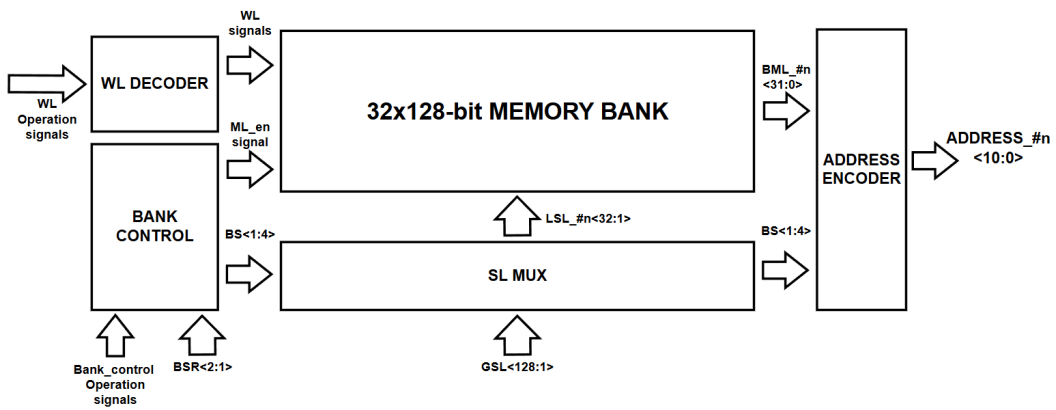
WL
signals

WL DECODER

WL
Operation
signals

32x128-bit MEMORY BANK

BML_#n
<31:0>

ADDRESS
ENCODER

ADDRESS_#n
<10:0>

ML_en
signal

BANK
CONTROL

LSL_#n<32:1>

BS<1:4>

BS<1:4>

SL MUX

Bank_control
Operation
signals

BSR<2:1>

GSL<128:1>